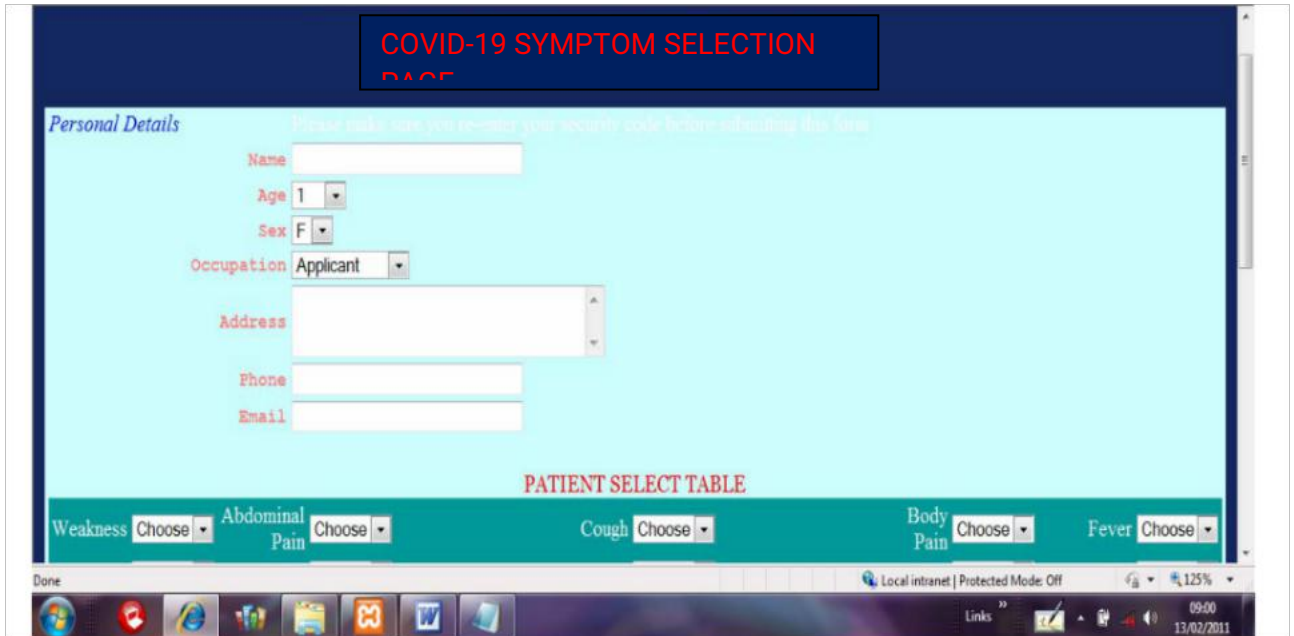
COVID-19 SYMPTOM SELECTION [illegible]

Personal Details Please make sure you re-enter your security code before submitting this form

Name

Age 1

Sex F

Occupation Applicant

Address

Phone

Email

PATIENT SELECT TABLE

Weakness Choose Abdominal Pain Choose Cough Choose Body Pain Choose Fever Choose

Done

Local intranet | Protected Mode: Off 125%

Links 09:00 13/02/2011